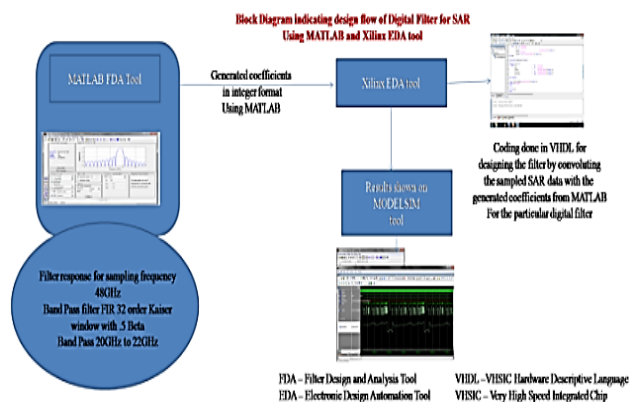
Block Diagram indicating design flow of Digital Filter for SAR Using MATLAB and Xilinx EDA tool

MATLAB FDA Tool

Generated coefficients in integer format Using MATLAB

Xilinx EDA tool

Coding done in VHDL for designing the filter by convoluting the sampled SAR data with the generated coefficients from MATLAB For the particular digital filter

Results shown on MODELSIM tool

Filter response for sampling frequency 48GHz
Band Pass filter FIR 32 order Kaiser window with .5 Beta
Band Pass 20GHz to 22GHz

FDA – Filter Design and Analysis Tool
EDA – Electronic Design Automation Tool
VHDL –VHSIC Hardware Descriptive Language
VHSIC – Very High Speed Integrated Chip